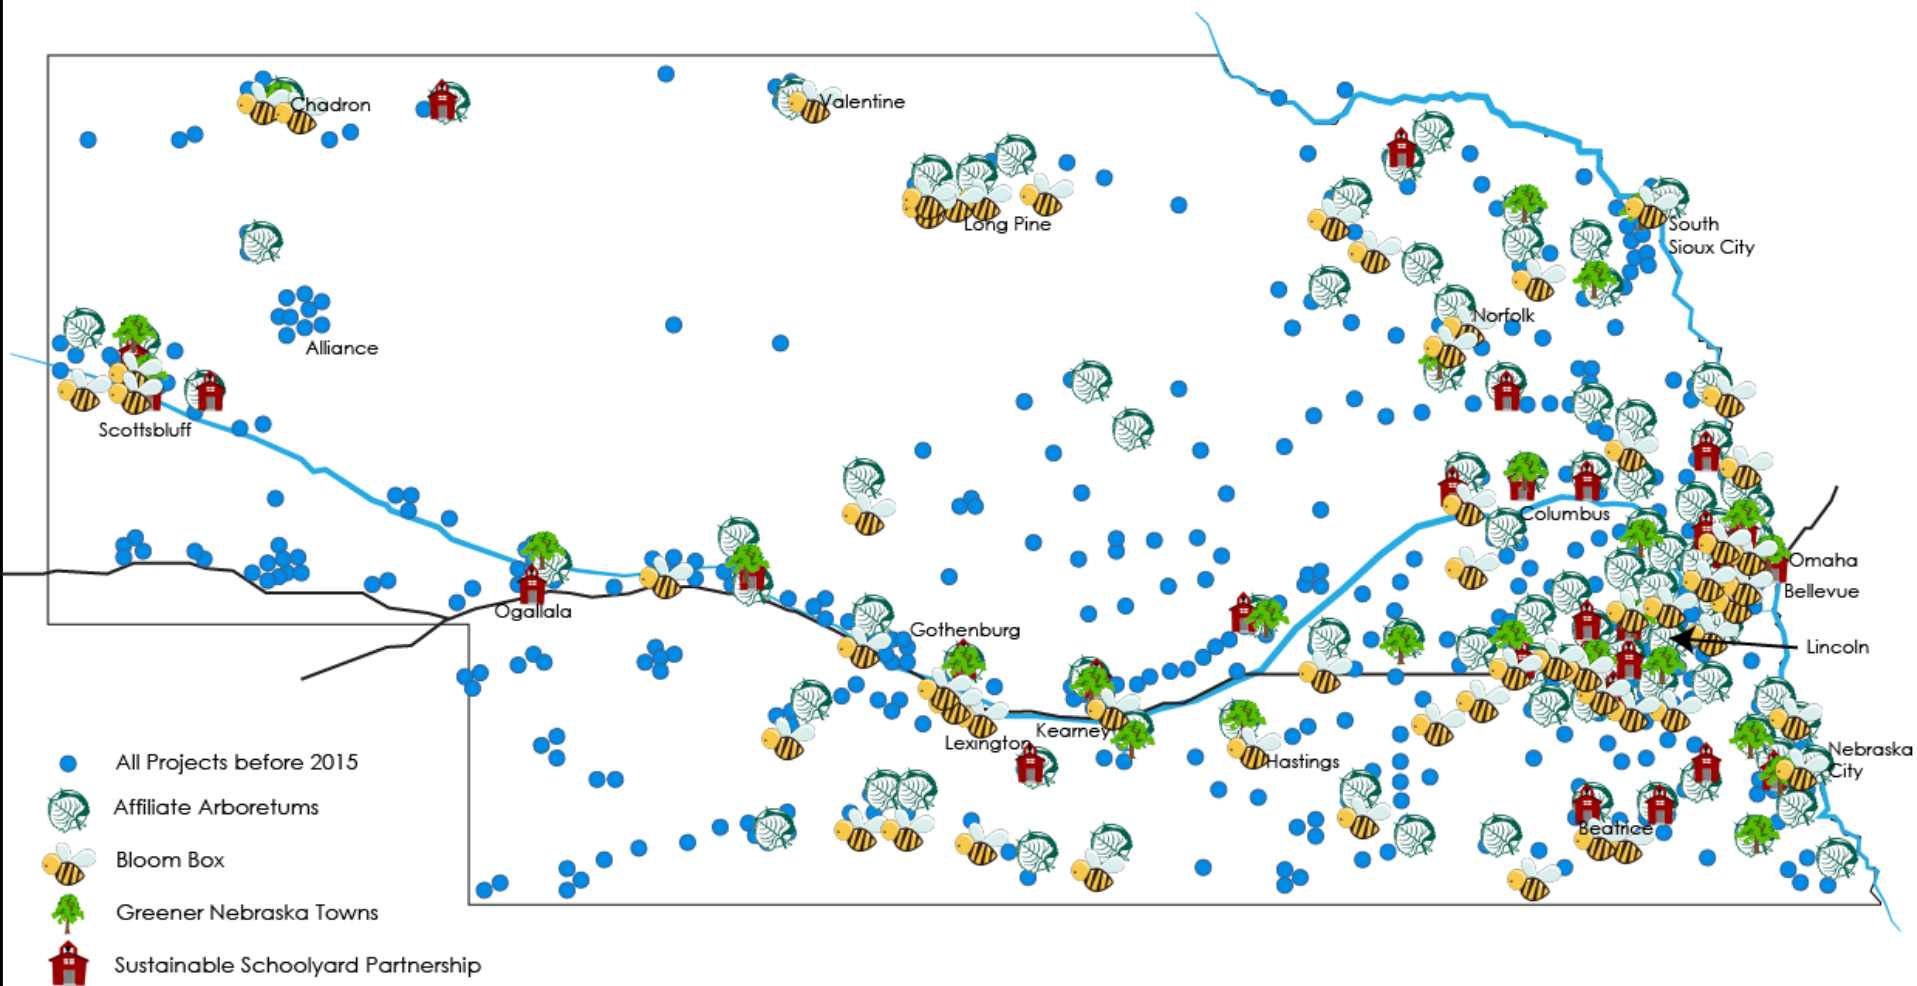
Chadron
Valentine
Long Pine
South Sioux City
Alliance
Norfolk
Scottsbluff
Columbus
Omaha
Bellevue
Ogallala
Gothenburg
Lincoln
Lexington
Kearney
Hastings
Nebraska City
Beatrice

All Projects before 2015
Affiliate Arboretums
Bloom Box
Greener Nebraska Towns
Sustainable Schoolyard Partnership